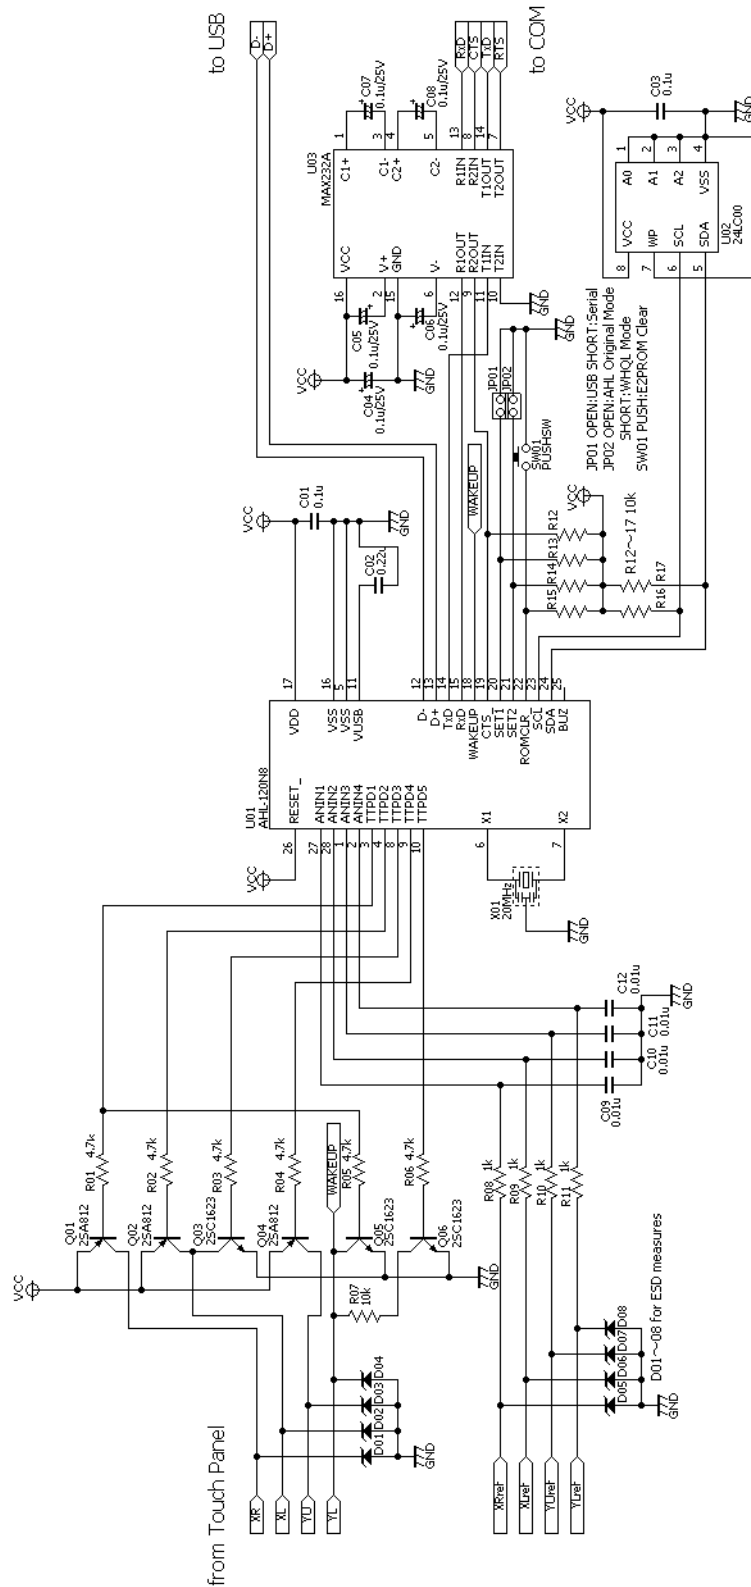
to USB
D-
D+
to COM
RxD
CTS
TxD
RTS
VCC
C03
0.1u
GND
C07
0.1u/25V
C08
0.1u/25V
U03
MAX232A
C1+
C1-
C2+
C2-
R1IN
R2IN
T1OUT
T2OUT
VCC
V+
GND
V-
R1OUT
R2OUT
T1IN
T2IN
1
3
4
5
13
8
14
7
16
2
15
6
12
9
11
10
A0
A1
A2
VSS
VCC
WP
SCL
SDA
U02
24LC00
1
2
3
4
8
7
6
5
GND
C05
0.1u/25V
C06
0.1u/25V
GND
VCC
C04
0.1u/25V
GND
JP01
JP02
SW01
PUSHSW
JP01 OPEN:USB SHORT:Serial
JP02 OPEN:AHL Original Mode
SHORT:WHQL Mode
SW01 PUSH:E2PROM Clear
WAKEUP
VCC
C01
0.1u
GND
C02
0.22u
R12
R13
R14
R15
R16
R17
R12~17 10k
VCC
17
16
5
11
12
13
14
15
18
19
20
21
22
23
24
25
VDD
VSS
VSS
VUSB
D-
D+
TxD
RxD
WAKEUP
CTS
SET1
SET2
ROMCLR
SCL
SDA
BUZ
U01
AHL-120N8
RESET_
ANIN1
ANIN2
ANIN3
ANIN4
TTPD1
TTPD2
TTPD3
TTPD4
TTPD5
X1
X2
26
27
28
1
2
3
4
8
9
10
6
7
VCC
X01
20MHz
GND
C12
0.01u
C11
0.01u
C10
0.01u
C09
0.01u
GND
VCC
Q01
2SA812
R01 4.7k
Q02
2SA812
R02 4.7k
Q03
2SC1623
R03 4.7k
Q04
2SA812
R04 4.7k
WAKEUP
Q05
2SC1623
R05 4.7k
Q06
2SC1623
R06 4.7k
GND
R07
10k
R08 1k
R09 1k
R10 1k
R11 1k
from Touch Panel
XR
XL
YU
YL
D01
D02
D03
D04
GND
XRref
XLref
YUref
YLref
D05
D06
D07
D08
D01~08 for ESD measures
GND